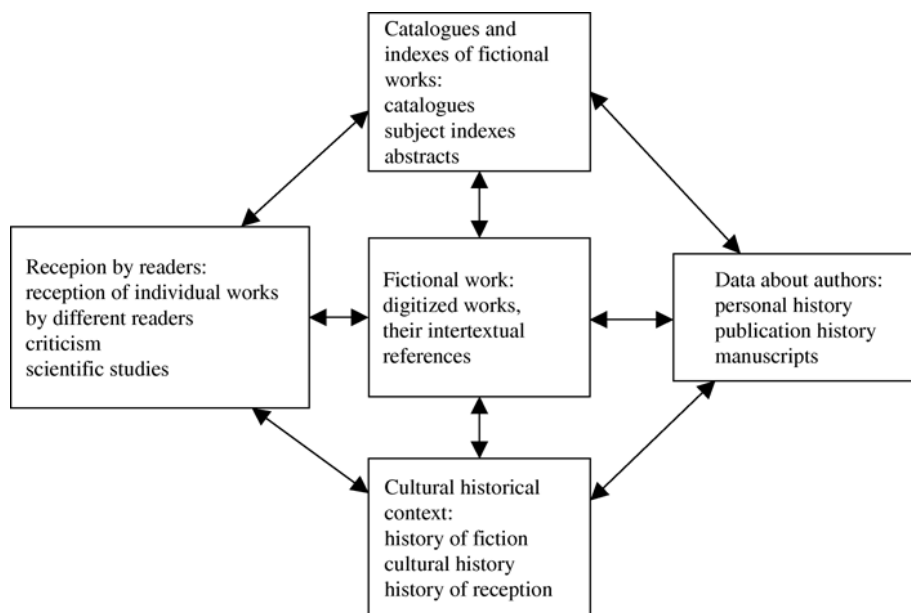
Catalogues and indexes of fictional works:
catalogues
subject indexes
abstracts

Recepion by readers:
reception of individual works by different readers
criticism
scientific studies

Fictional work:
digitized works, their intertextual references

Data about authors:
personal history
publication history
manuscripts

Cultural historical context:
history of fiction
cultural history
history of reception